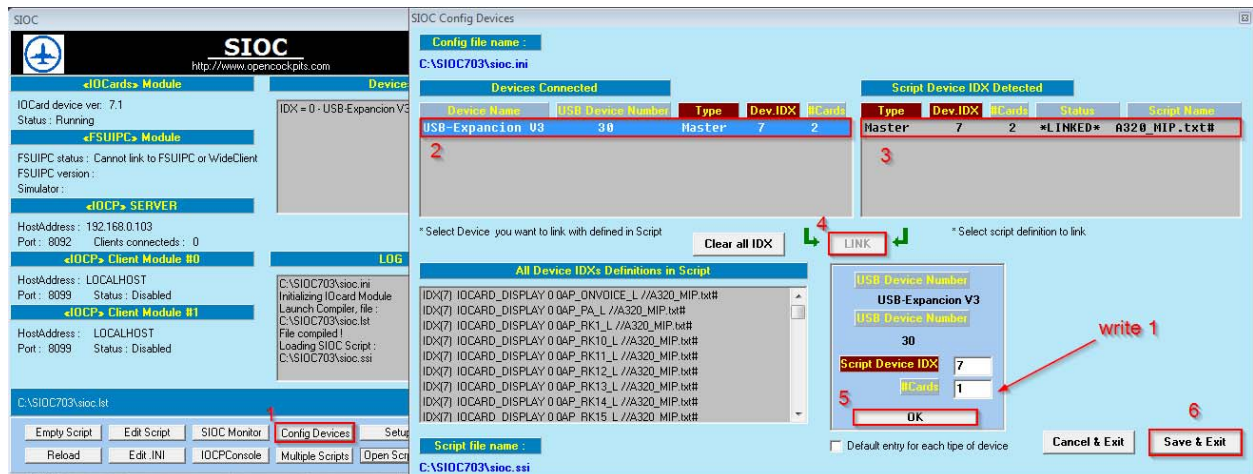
SIOC

SIOC
http://www.opencockpits.com

«IOCards» Module

IOCard device ver: 7.1
Status : Running

«FSUIPC» Module

FSUIPC status : Cannot link to FSUIPC or WideClient
FSUIPC version :
Simulator :

«IOCP» SERVER

HostAddress : 192.168.0.103
Port : 8092 Clients connecteds : 0

«IOCP» Client Module #0

HostAddress : LOCALHOST
Port : 8099 Status : Disabled

«IOCP» Client Module #1

HostAddress : LOCALHOST
Port : 8099 Status : Disabled

Device

IDX = 0 - USB-Expancion V3

LOG

C:\SIOC703\sioc.ini
Initializing IOcard Module
Launch Compiler, file :
C:\SIOC703\sioc.lst
File compiled !
Loading SIOC Script :
C:\SIOC703\sioc.ssi

C:\SIOC703\sioc.lst

Empty Script | Edit Script | SIOC Monitor | Config Devices | Setup
Reload | Edit .INI | IOCPConsole | Multiple Scripts | Open Scr

1

SIOC Config Devices

Config file name :
C:\SIOC703\sioc.ini

Devices Connected

| Device Name | USB Device Number | Type | Dev.IDX | #Cards |
|---|---|---|---|---|
| USB-Expancion V3 | 30 | Master | 7 | 2 |

2

Script Device IDX Detected

| Type | Dev.IDX | #Cards | Status | Script Name |
|---|---|---|---|---|
| Master | 7 | 2 | *LINKED* | A320_MIP.txt# |

3

* Select Device you want to link with defined in Script

Clear all IDX

4
LINK

* Select script definition to link

All Device IDXs Definitions in Script

IDX[7] IOCARD_DISPLAY 0 0AP_ONVOICE_L //A320_MIP.txt#
IDX[7] IOCARD_DISPLAY 0 0AP_PA_L //A320_MIP.txt#
IDX[7] IOCARD_DISPLAY 0 0AP_RK1_L //A320_MIP.txt#
IDX[7] IOCARD_DISPLAY 0 0AP_RK10_L //A320_MIP.txt#
IDX[7] IOCARD_DISPLAY 0 0AP_RK11_L //A320_MIP.txt#
IDX[7] IOCARD_DISPLAY 0 0AP_RK12_L //A320_MIP.txt#
IDX[7] IOCARD_DISPLAY 0 0AP_RK13_L //A320_MIP.txt#
IDX[7] IOCARD_DISPLAY 0 0AP_RK14_L //A320_MIP.txt#
IDX[7] IOCARD_DISPLAY 0 0AP_RK15_L //A320_MIP.txt#

USB Device Number
USB-Expancion V3
USB Device Number
30
Script Device IDX 7
#Cards 1

write 1

5
OK

Default entry for each tipe of device

Cancel & Exit

6
Save & Exit

Script file name :
C:\SIOC703\sioc.ssi